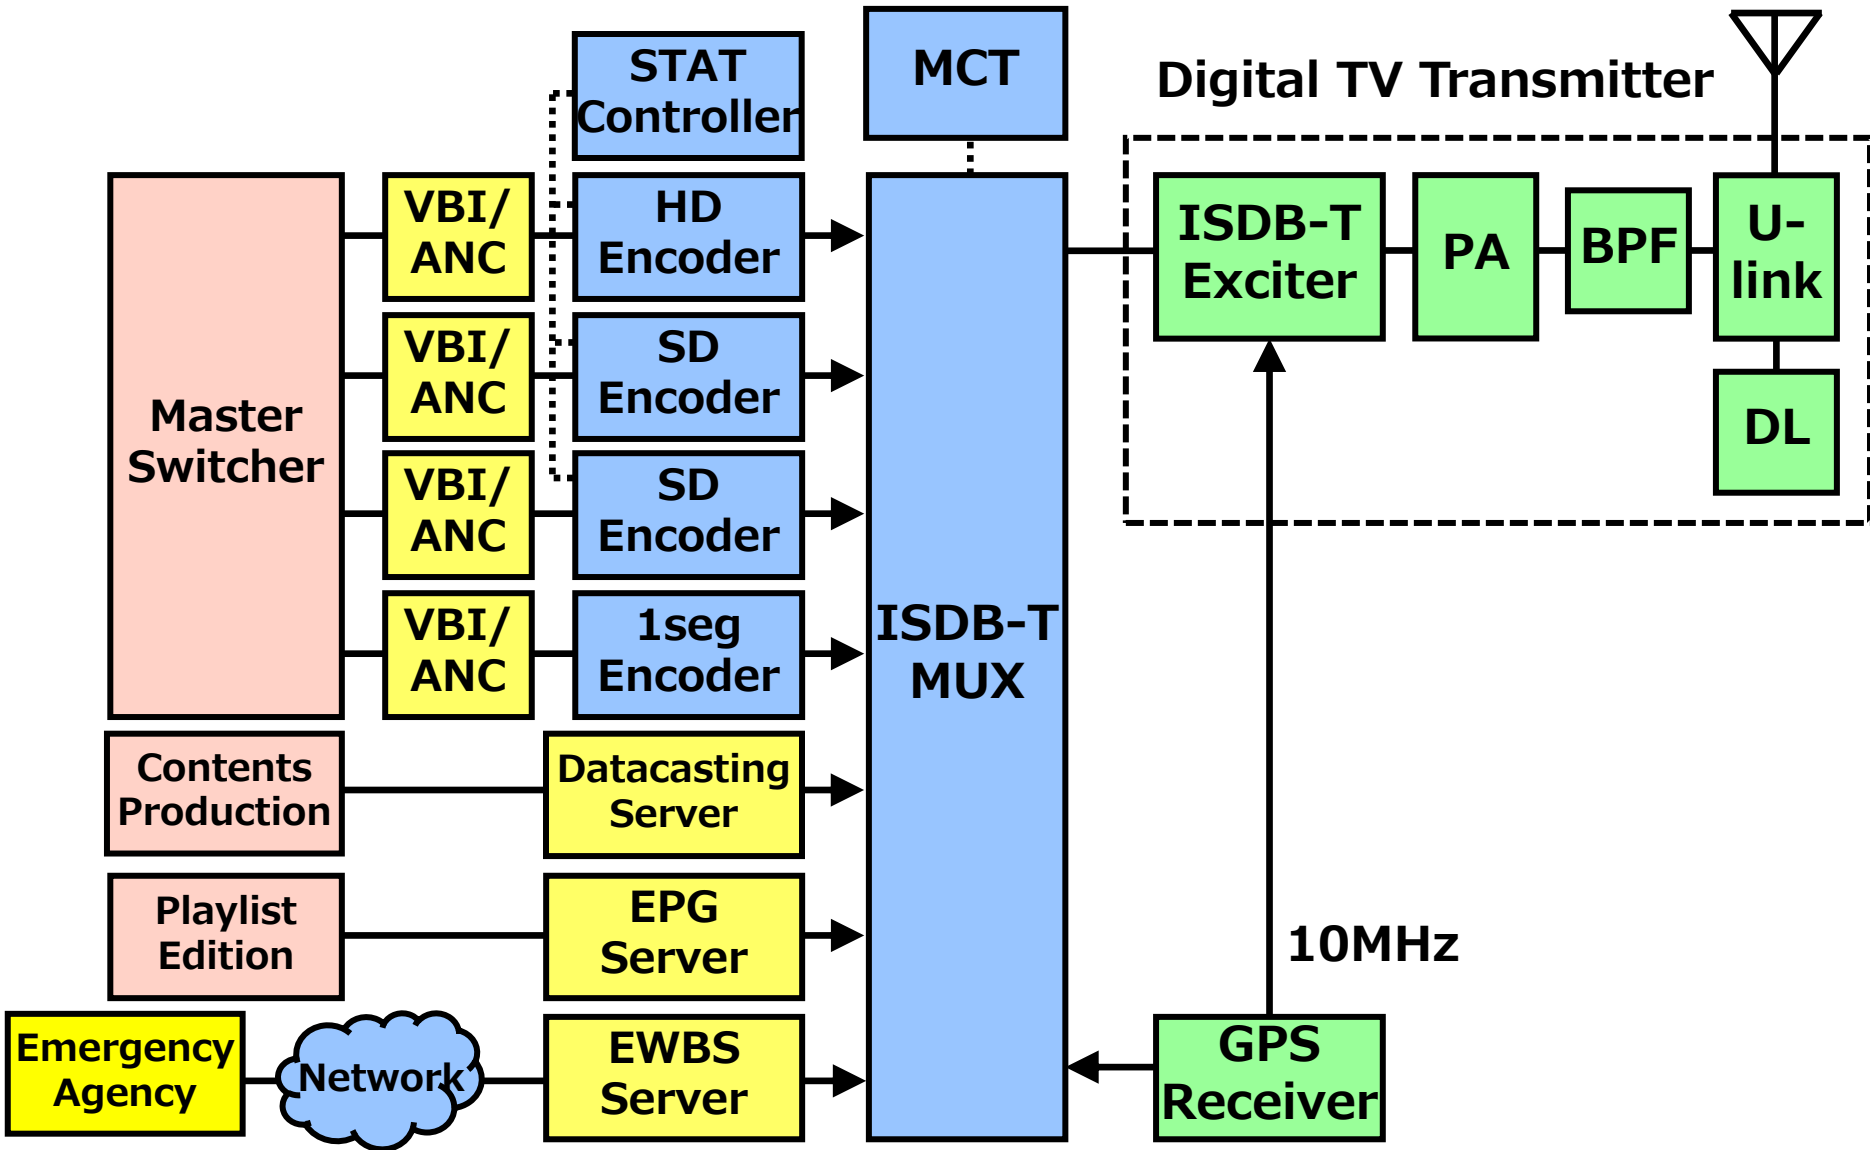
STAT Controller

MCT

Digital TV Transmitter

Master Switcher

VBI/ ANC

HD Encoder

VBI/ ANC

SD Encoder

VBI/ ANC

SD Encoder

VBI/ ANC

1seg Encoder

ISDB-T MUX

ISDB-T Exciter

PA

BPF

U-link

DL

Contents Production

Datacasting Server

Playlist Edition

EPG Server

10MHz

Emergency Agency

Network

EWBS Server

GPS Receiver